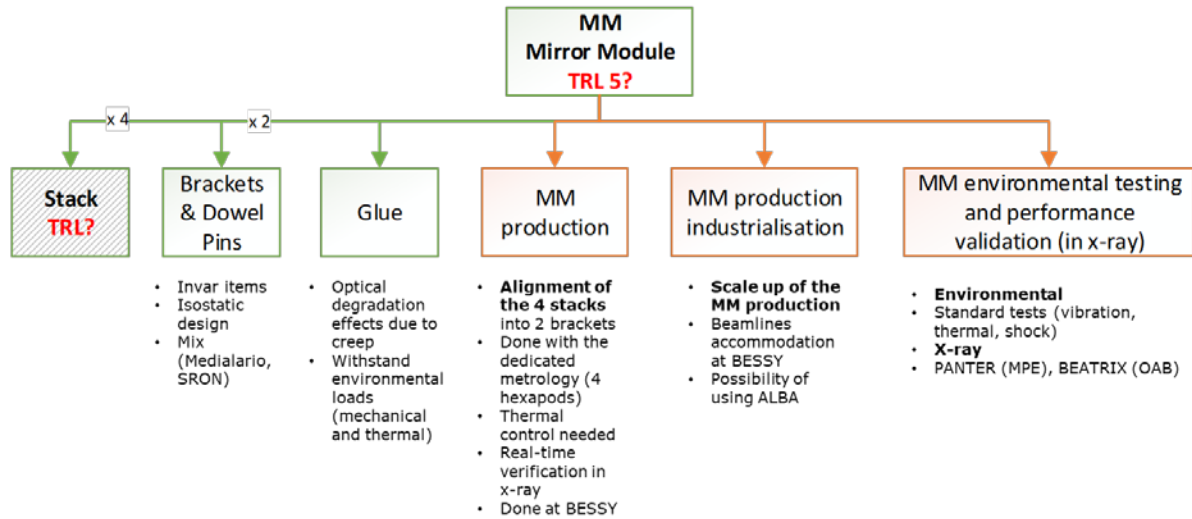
MM
Mirror Module
TRL 5?

x 4

x 2

Stack
TRL?

Brackets & Dowel Pins

- Invar items
- Isostatic design
- Mix (Medialario, SRON)

Glue

- Optical degradation effects due to creep
- Withstand environmental loads (mechanical and thermal)

MM production

- **Alignment of the 4 stacks** into 2 brackets
- Done with the dedicated metrology (4 hexapods)
- Thermal control needed
- Real-time verification in x-ray
- Done at BESSY

MM production industrialisation

- **Scale up of the MM production**
- Beamlines accommodation at BESSY
- Possibility of using ALBA

MM environmental testing and performance validation (in x-ray)

- **Environmental**
- Standard tests (vibration, thermal, shock)
- **X-ray**
- PANTER (MPE), BEATRIX (OAB)